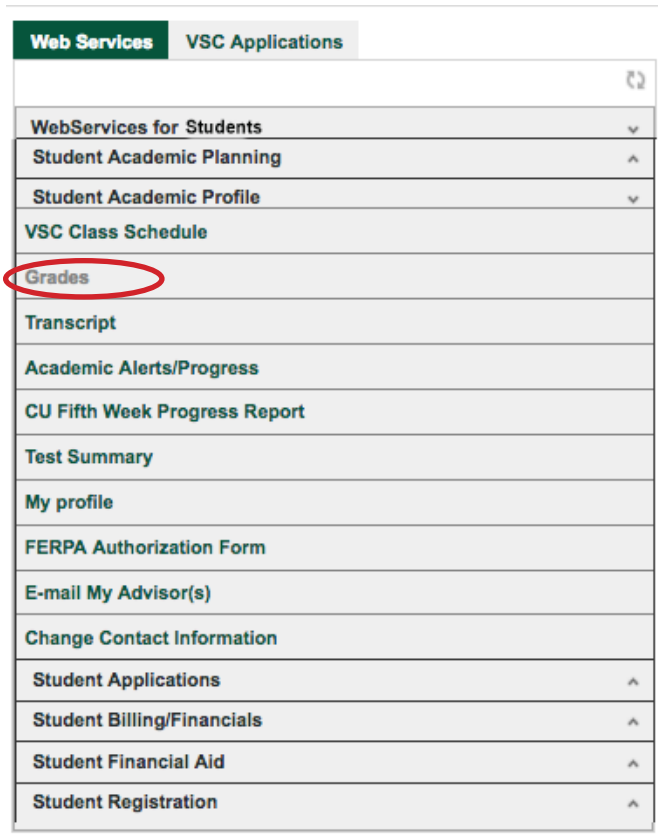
Web Services | VSC Applications

WebServices for Students
Student Academic Planning
Student Academic Profile
VSC Class Schedule
Grades
Transcript
Academic Alerts/Progress
CU Fifth Week Progress Report
Test Summary
My profile
FERPA Authorization Form
E-mail My Advisor(s)
Change Contact Information
Student Applications
Student Billing/Financials
Student Financial Aid
Student Registration